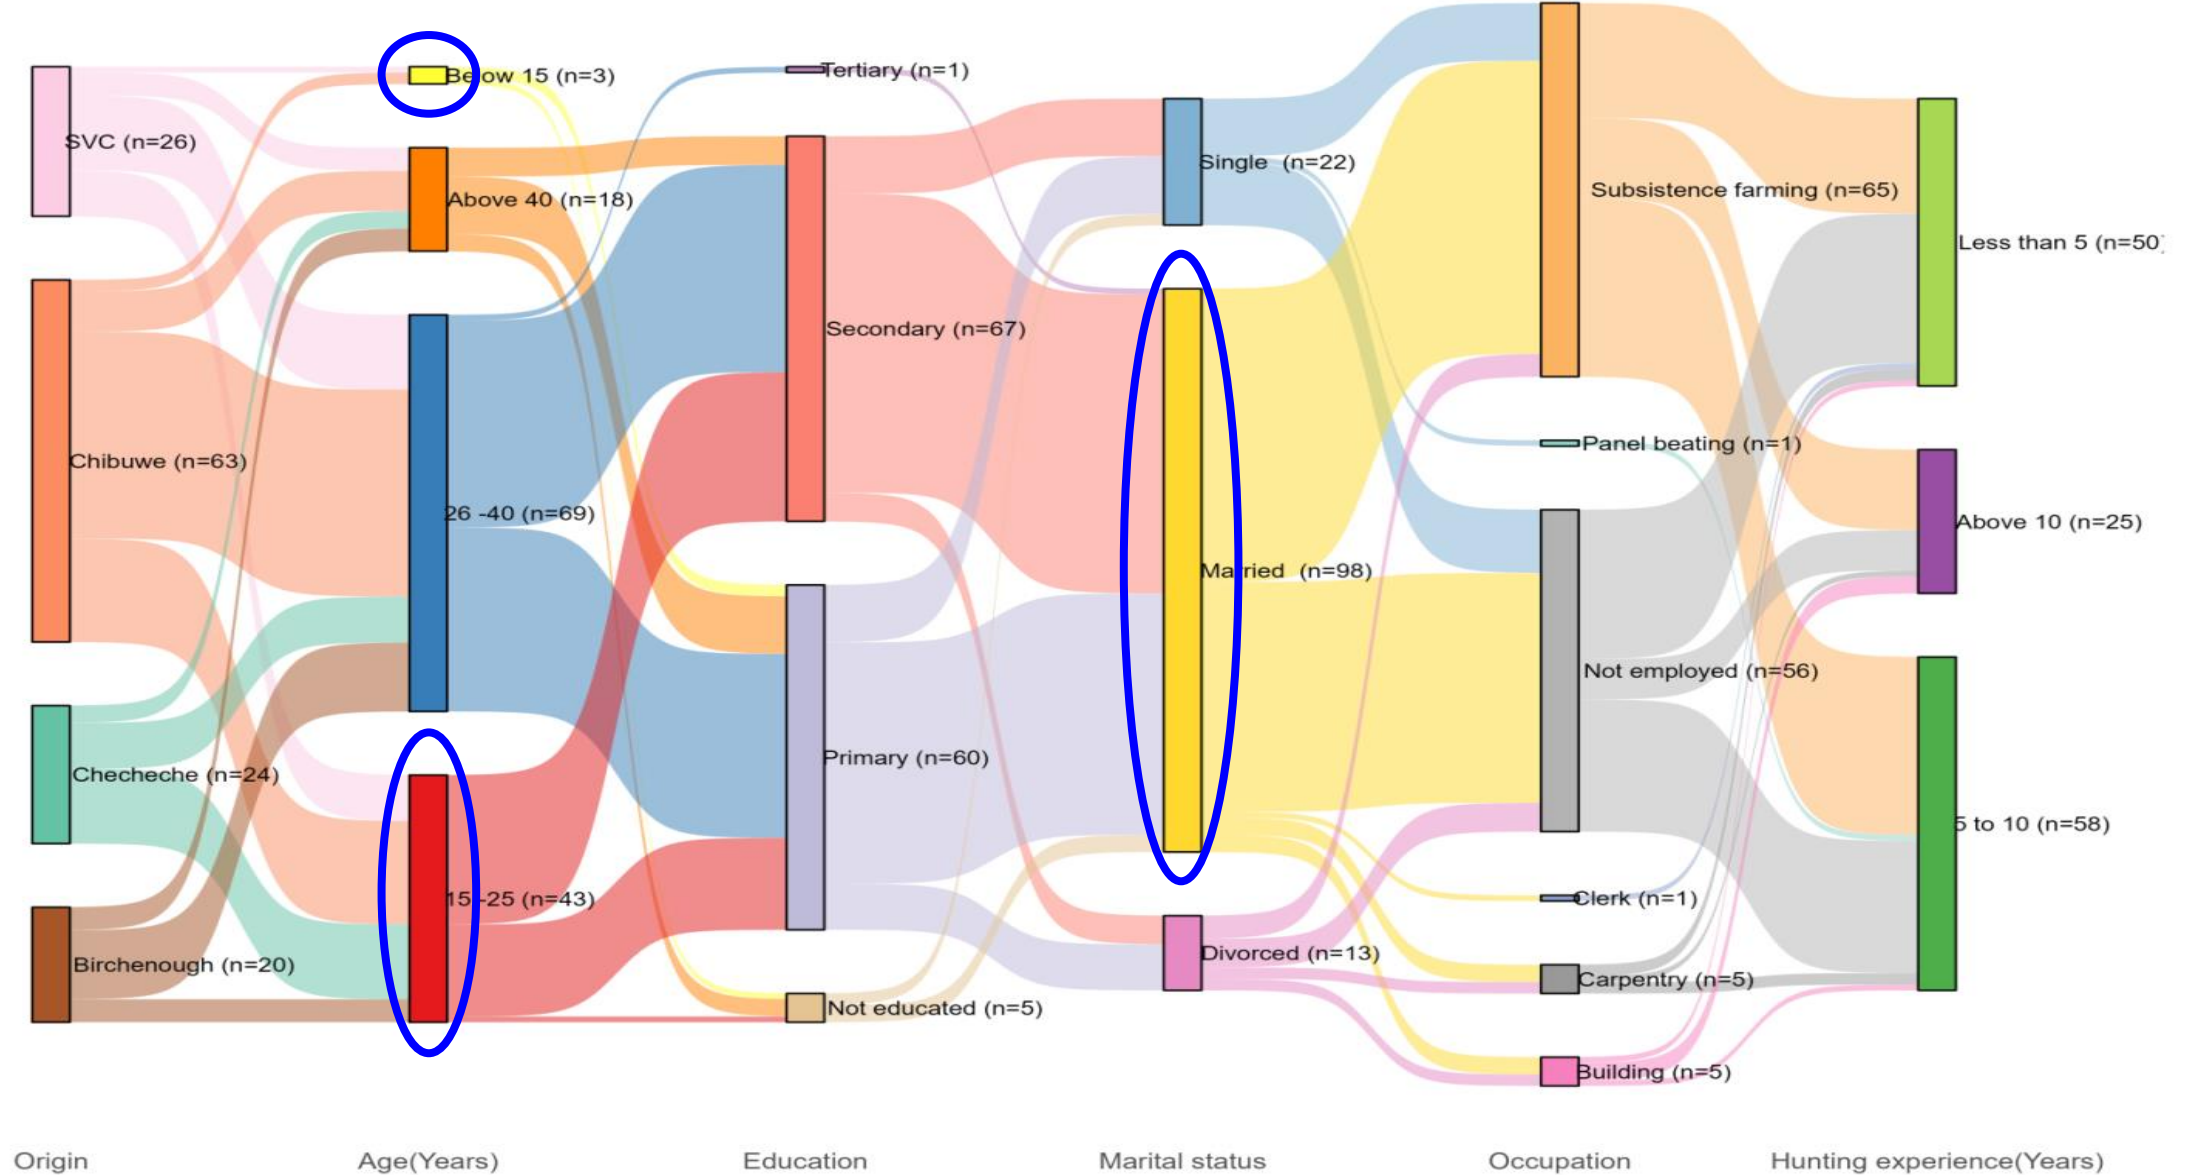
SVC (n=26)

Chibuwe (n=63)

Checheche (n=24)

Birchenough (n=20)

Below 15 (n=3)

Above 40 (n=18)

26 -40 (n=69)

15-25 (n=43)

Tertiary (n=1)

Secondary (n=67)

Primary (n=60)

Not educated (n=5)

Single (n=22)

Married (n=98)

Divorced (n=13)

Subsistence farming (n=65)

Panel beating (n=1)

Not employed (n=56)

Clerk (n=1)

Carpentry (n=5)

Building (n=5)

Less than 5 (n=50)

Above 10 (n=25)

5 to 10 (n=58)

Origin

Age(Years)

Education

Marital status

Occupation

Hunting experience(Years)